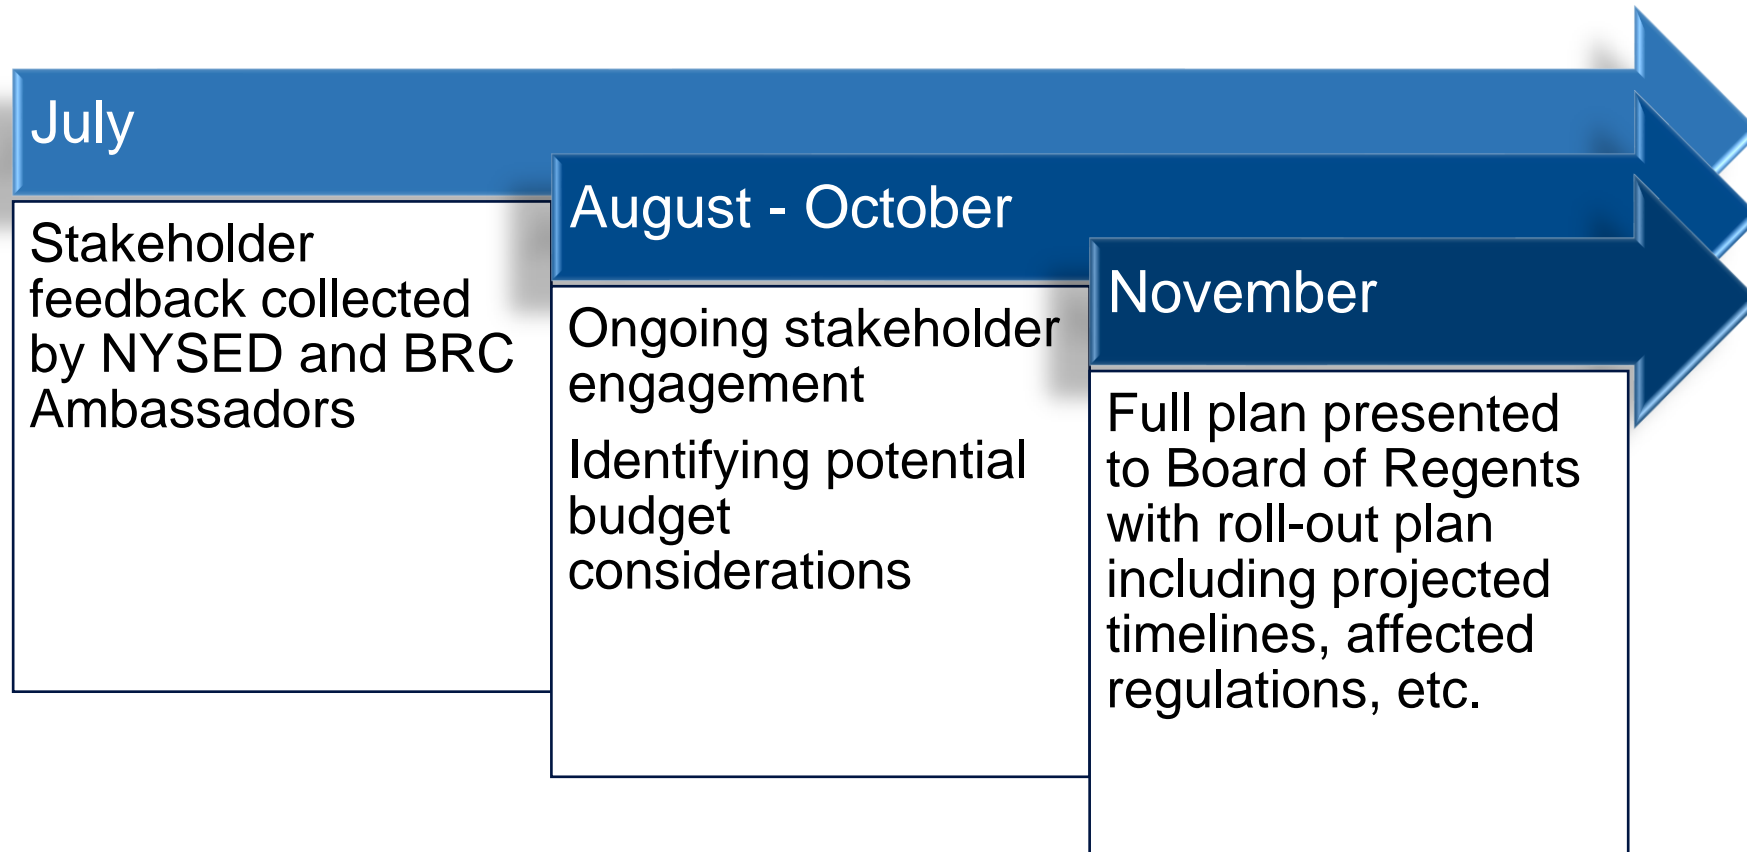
July

Stakeholder feedback collected by NYSED and BRC Ambassadors

August - October

Ongoing stakeholder engagement

Identifying potential budget considerations

November

Full plan presented to Board of Regents with roll-out plan including projected timelines, affected regulations, etc.